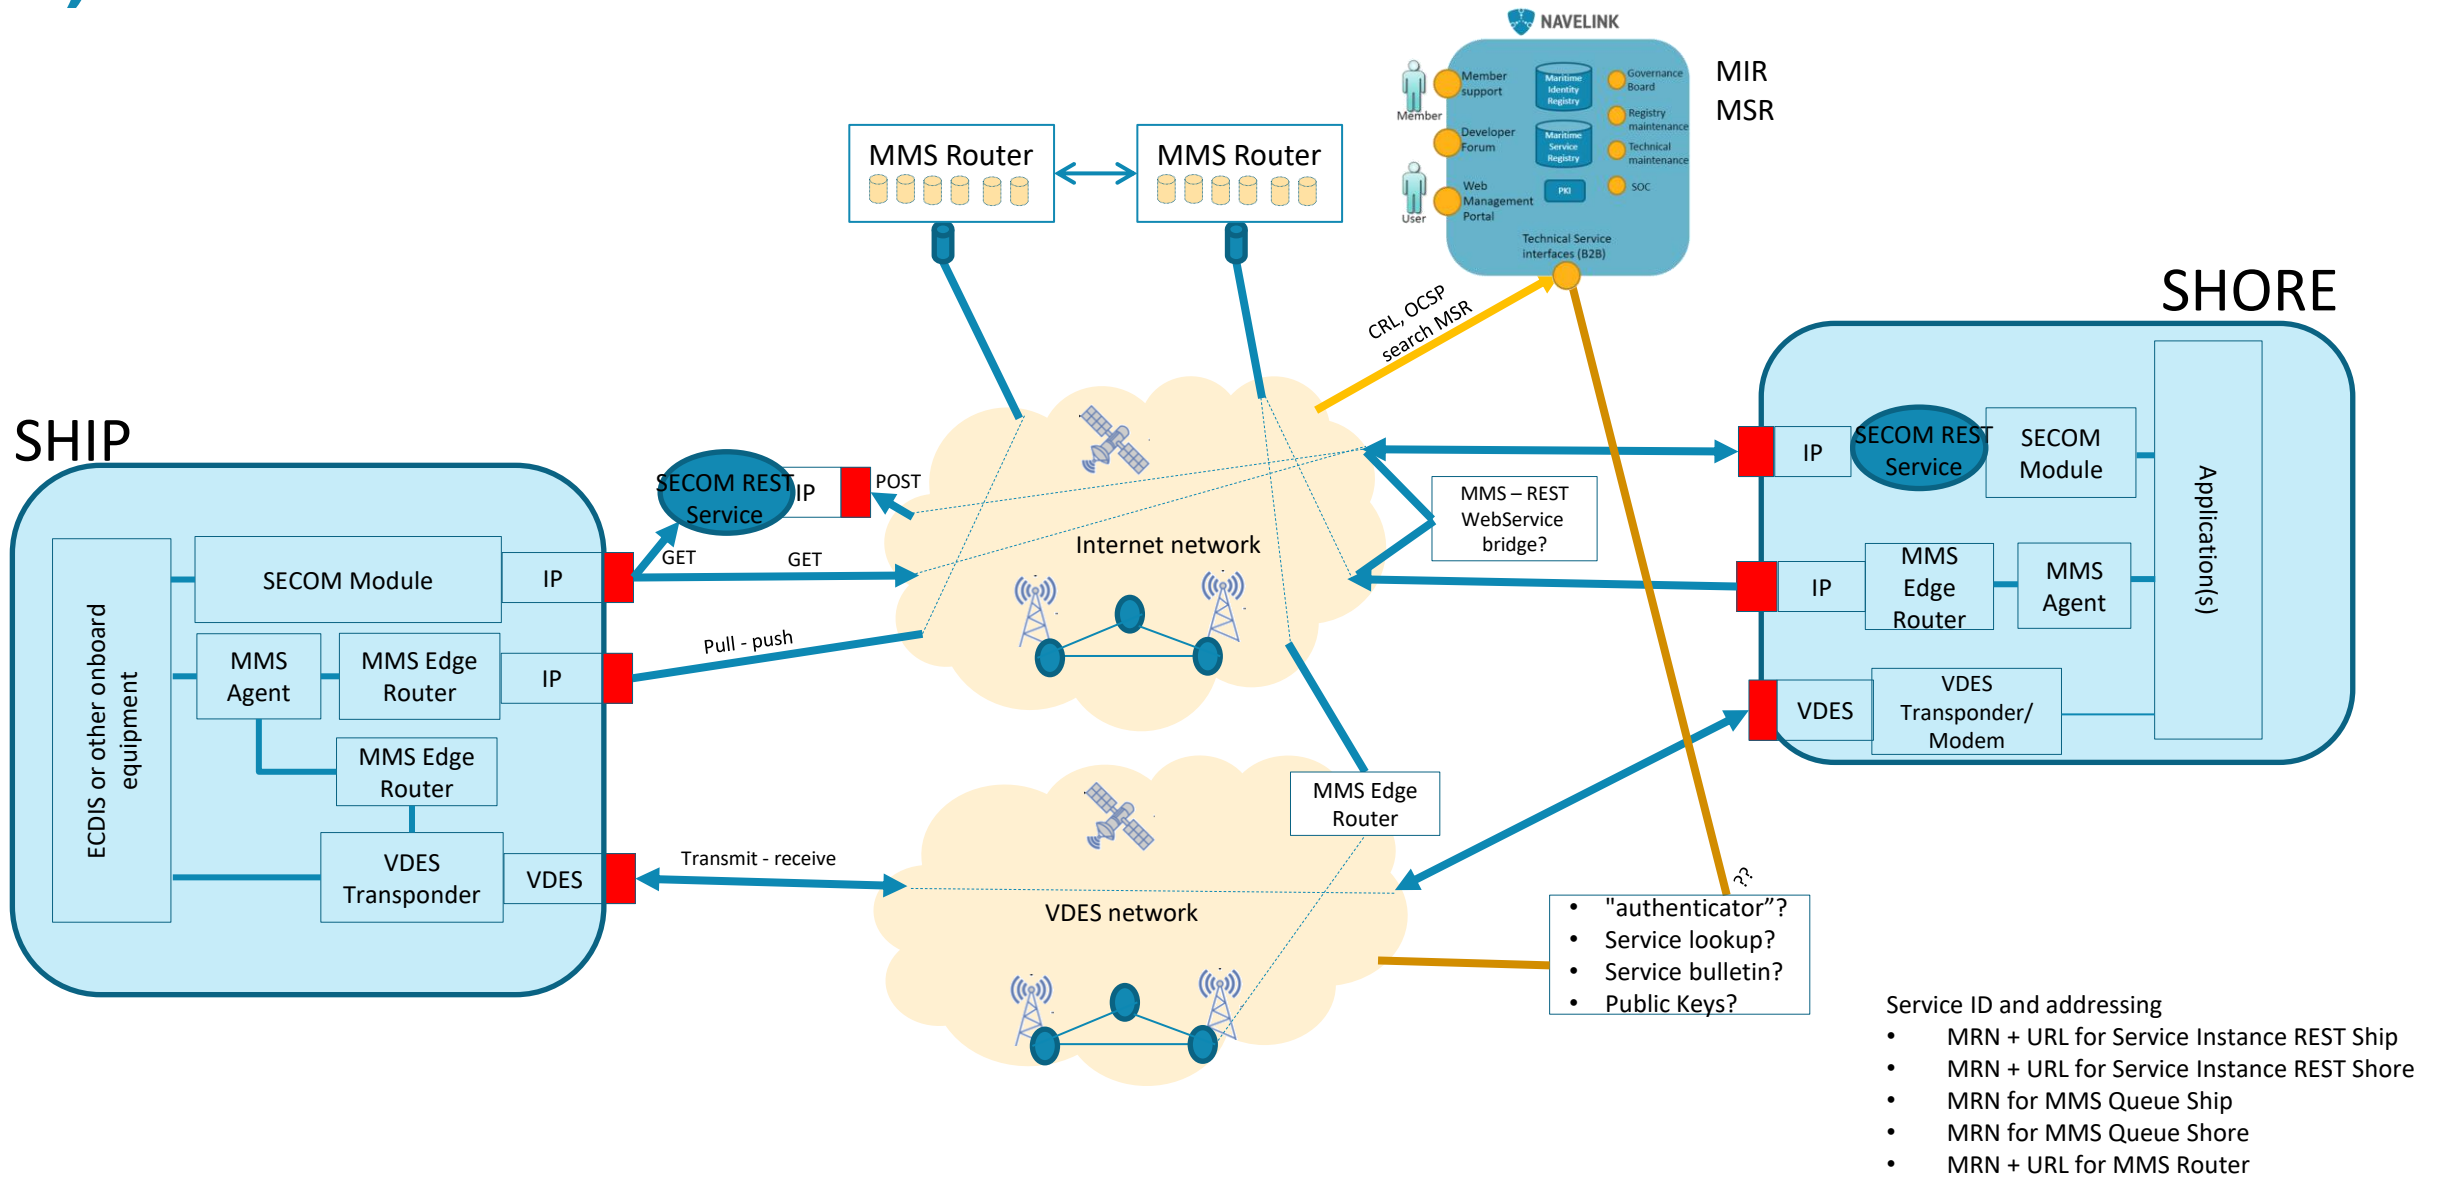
NAVELINK

Member support
Member
Developer Forum
Web Management Portal
User
Maritime Identity Registry
Maritime Service Registry
PKI
Governance Board
Registry maintenance
Technical maintenance
SOC
Technical Service interfaces (B2B)

MIR
MSR

MMS Router
MMS Router

CRL, OCSP search MSR

SHORE

SHIP

SECOM REST Service
IP
POST
GET
GET

Internet network

MMS – REST WebService bridge?

IP
SECOM REST Service
SECOM Module
Application(s)
IP
MMS Edge Router
MMS Agent
VDES
VDES Transponder/ Modem

ECDIS or other onboard equipment
SECOM Module
IP
MMS Agent
MMS Edge Router
IP
MMS Edge Router
VDES Transponder
VDES

Pull - push
Transmit - receive

MMS Edge Router

VDES network

??
• "authenticator"?
• Service lookup?
• Service bulletin?
• Public Keys?

Service ID and addressing
• MRN + URL for Service Instance REST Ship
• MRN + URL for Service Instance REST Shore
• MRN for MMS Queue Ship
• MRN for MMS Queue Shore
• MRN + URL for MMS Router